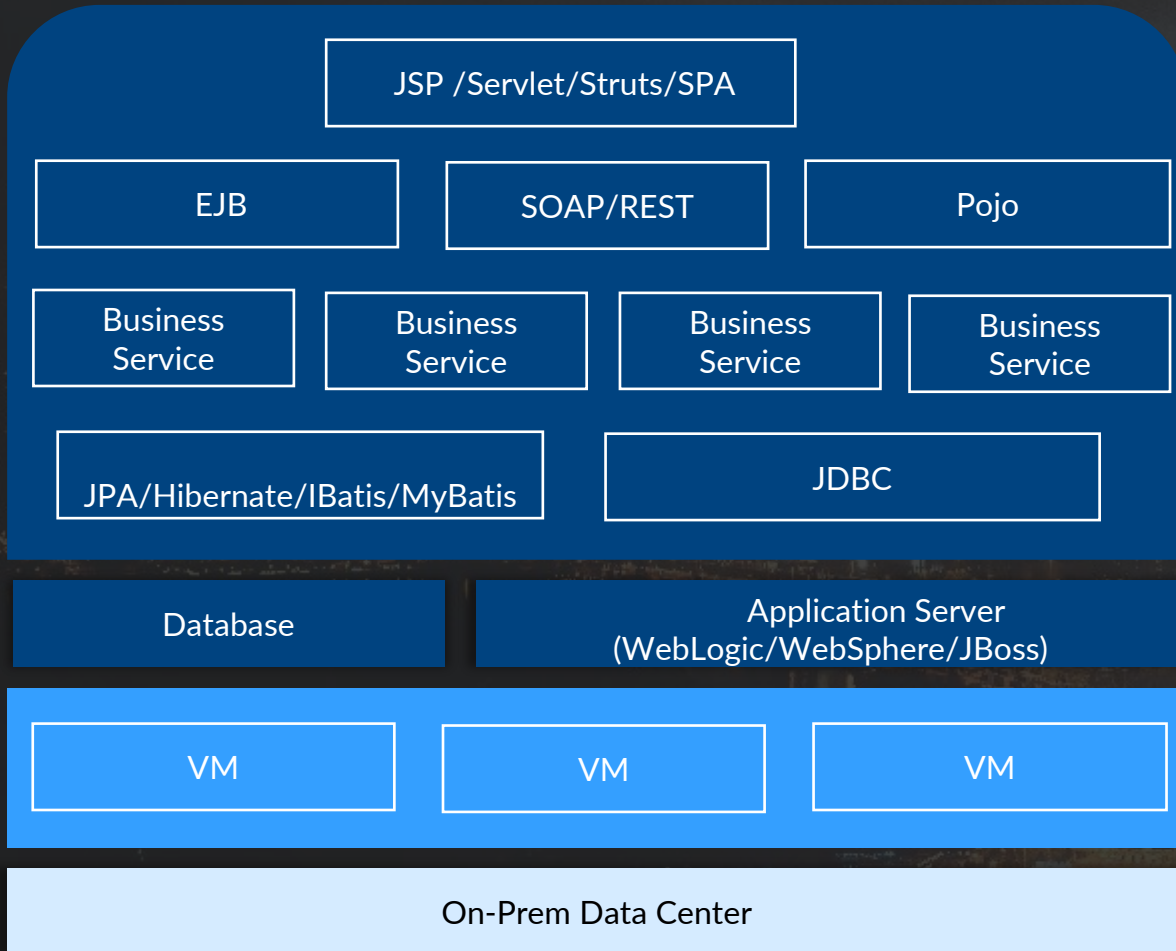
JSP /Servlet/Struts/SPA

EJB

SOAP/REST

Pojo

Business Service

Business Service

Business Service

Business Service

JPA/Hibernate/IBatis/MyBatis

JDBC

Database

Application Server (WebLogic/WebSphere/JBoss)

VM

VM

VM

On-Prem Data Center